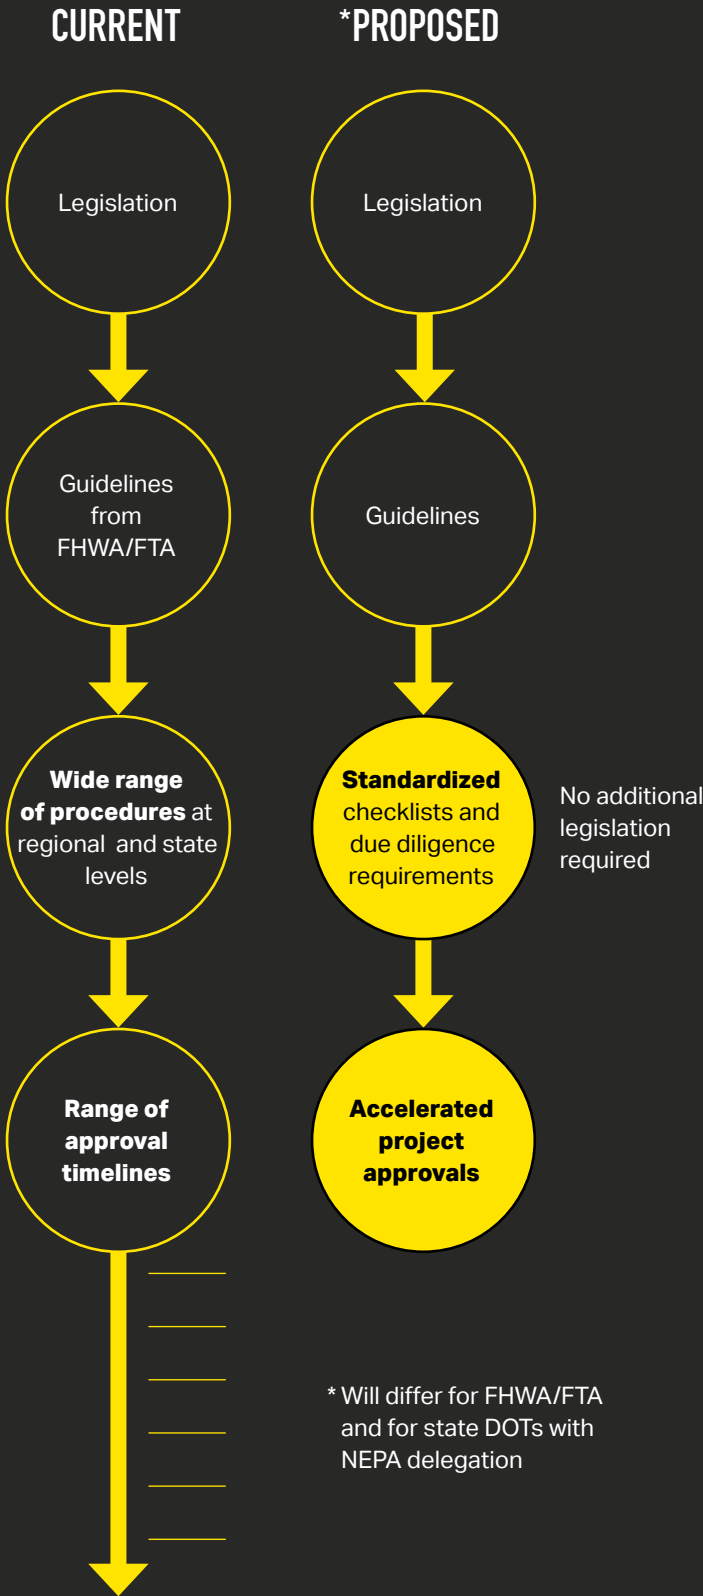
CURRENT

*PROPOSED

Legislation

Legislation

Guidelines from FHWA/FTA

Guidelines

Wide range of procedures at regional and state levels

Standardized checklists and due diligence requirements

No additional legislation required

Range of approval timelines

Accelerated project approvals

* Will differ for FHWA/FTA and for state DOTs with NEPA delegation